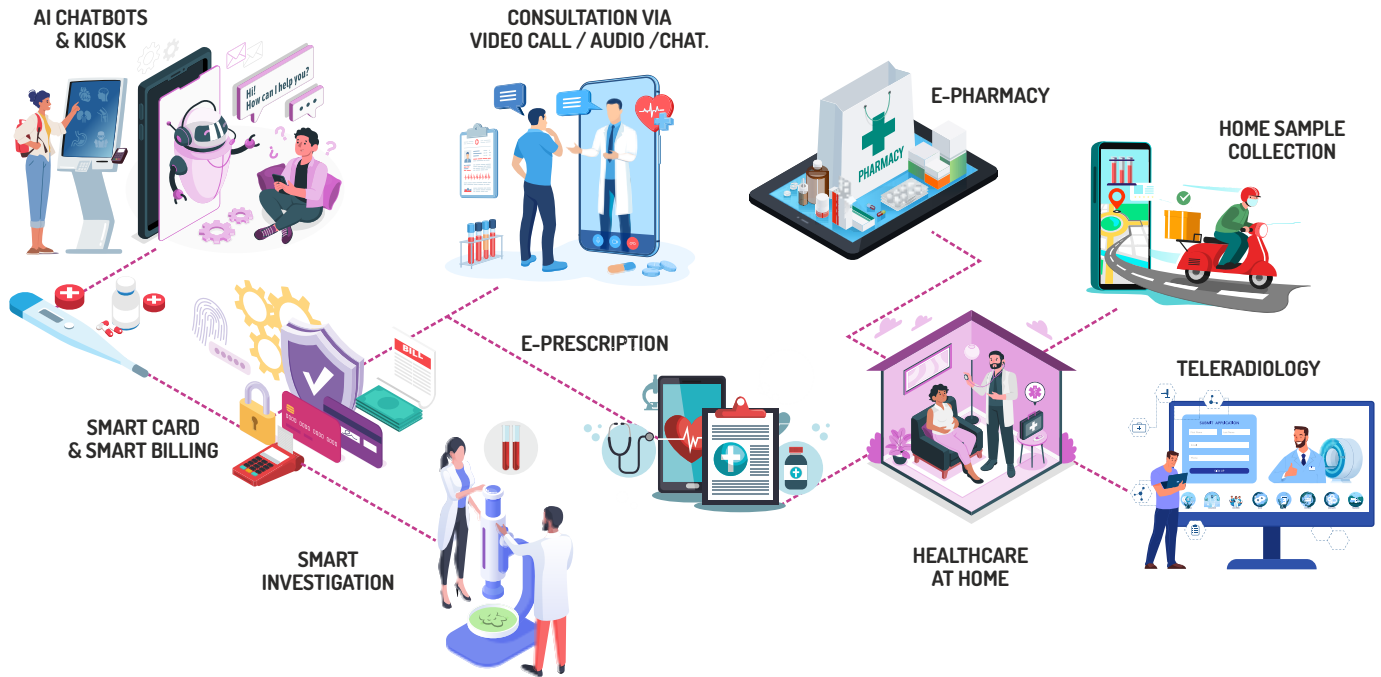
AI CHATBOTS & KIOSK

Hi! How can I help you?

CONSULTATION VIA VIDEO CALL / AUDIO /CHAT.

E-PHARMACY

PHARMACY

HOME SAMPLE COLLECTION

BILL

E-PRESCRIPTION

TELERADIOLOGY

SMART CARD & SMART BILLING

SMART INVESTIGATION

HEALTHCARE AT HOME